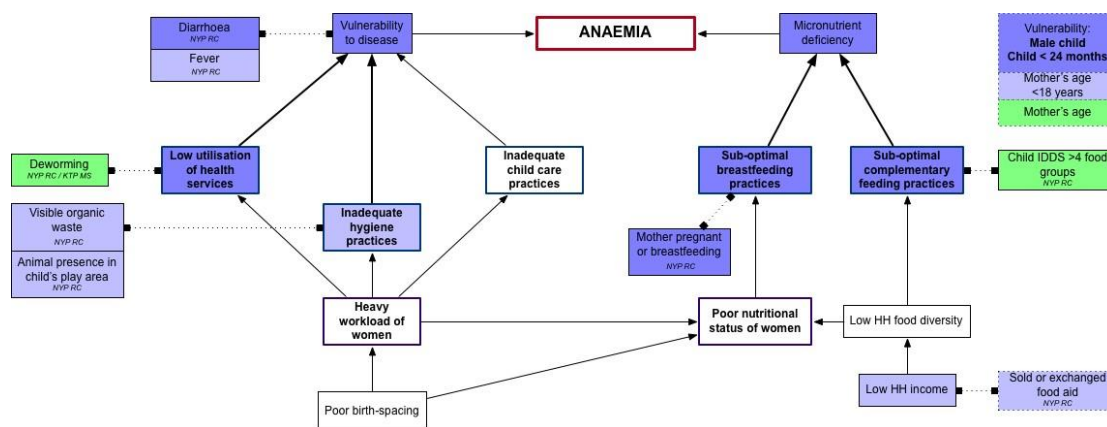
Diarrhoea
NYP RC

Fever
NYP RC

Vulnerability to disease

ANAEMIA

Micronutrient deficiency

Vulnerability:
Male child
Child < 24 months

Mother's age <18 years

Mother's age

Deworming
NYP RC / KTP MS

Low utilisation of health services

Inadequate child care practices

Sub-optimal breastfeeding practices

Sub-optimal complementary feeding practices

Child IDDS >4 food groups
NYP RC

Visible organic waste
NYP RC

Animal presence in child's play area
NYP RC

Inadequate hygiene practices

Mother pregnant or breastfeeding
NYP RC

Heavy workload of women

Poor nutritional status of women

Low HH food diversity

Low HH income

Sold or exchanged food aid
NYP RC

Poor birth-spacing